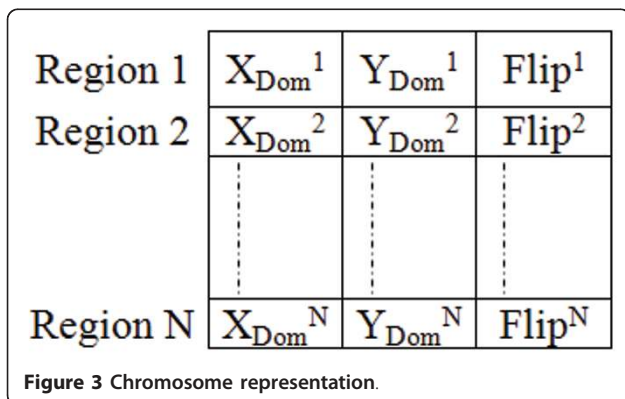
|  |  |  |  |
|---|---|---|---|
| Region 1 | $X_{Dom}^1$ | $Y_{Dom}^1$ | $Flip^1$ |
| Region 2 | $X_{Dom}^2$ | $Y_{Dom}^2$ | $Flip^2$ |
|  |  |  |  |
| Region N | $X_{Dom}^N$ | $Y_{Dom}^N$ | $Flip^N$ |

**Figure 3** Chromosome representation.